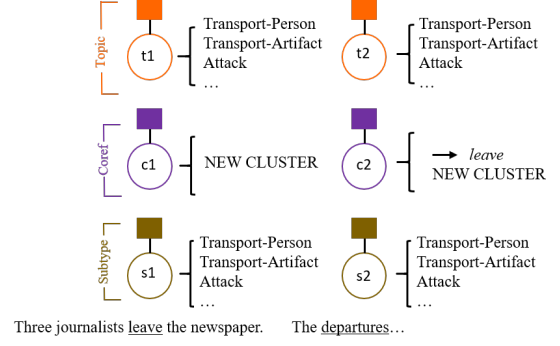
Topic

t1

Transport-Person
Transport-Artifact
Attack
…

t2

Transport-Person
Transport-Artifact
Attack
…

Coref

c1

NEW CLUSTER

c2

→ *leave*
NEW CLUSTER

Subtype

s1

Transport-Person
Transport-Artifact
Attack
…

s2

Transport-Person
Transport-Artifact
Attack
…

Three journalists leave the newspaper. The departures…